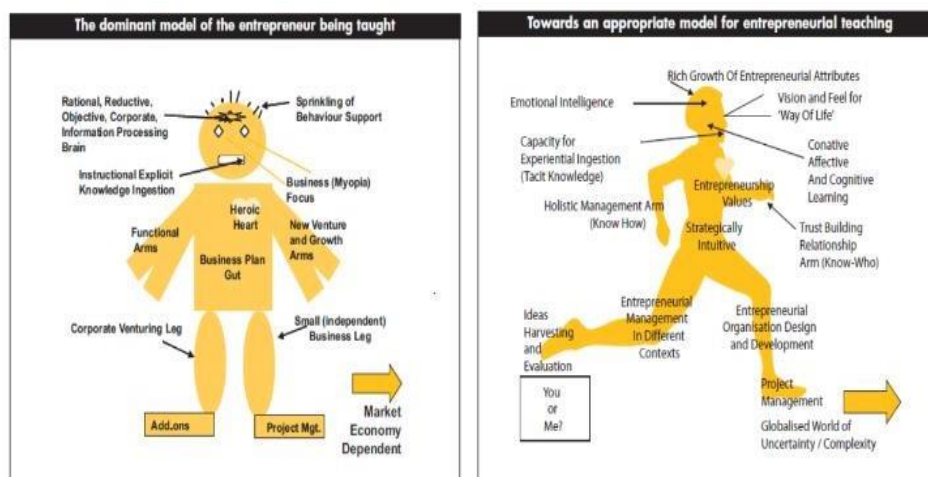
The dominant model of the entrepreneur being taught

Rational, Reductive, Objective, Corporate, Information Processing Brain

Sprinkling of Behaviour Support

Instructional Explicit Knowledge Ingestion

Business (Myopia) Focus

Heroic Heart

Functional Arms

New Venture and Growth Arms

Business Plan Gut

Corporate Venturing Leg

Small (independent) Business Leg

Add.ons

Project Mgt.

Market Economy Dependent

Towards an appropriate model for entrepreneurial teaching

Rich Growth Of Entrepreneurial Attributes

Emotional Intelligence

Vision and Feel for 'Way Of Life'

Capacity for Experiential Ingestion (Tacit Knowledge)

Conative Affective And Cognitive Learning

Entrepreneurship Values

Holistic Management Arm (Know How)

Strategically Intuitive

Trust Building Relationship Arm (Know-Who)

Ideas Harvesting and Evaluation

Entrepreneurial Management In Different Contexts

Entrepreneurial Organisation Design and Development

You or Me?

Project Management

Globalised World of Uncertainty / Complexity